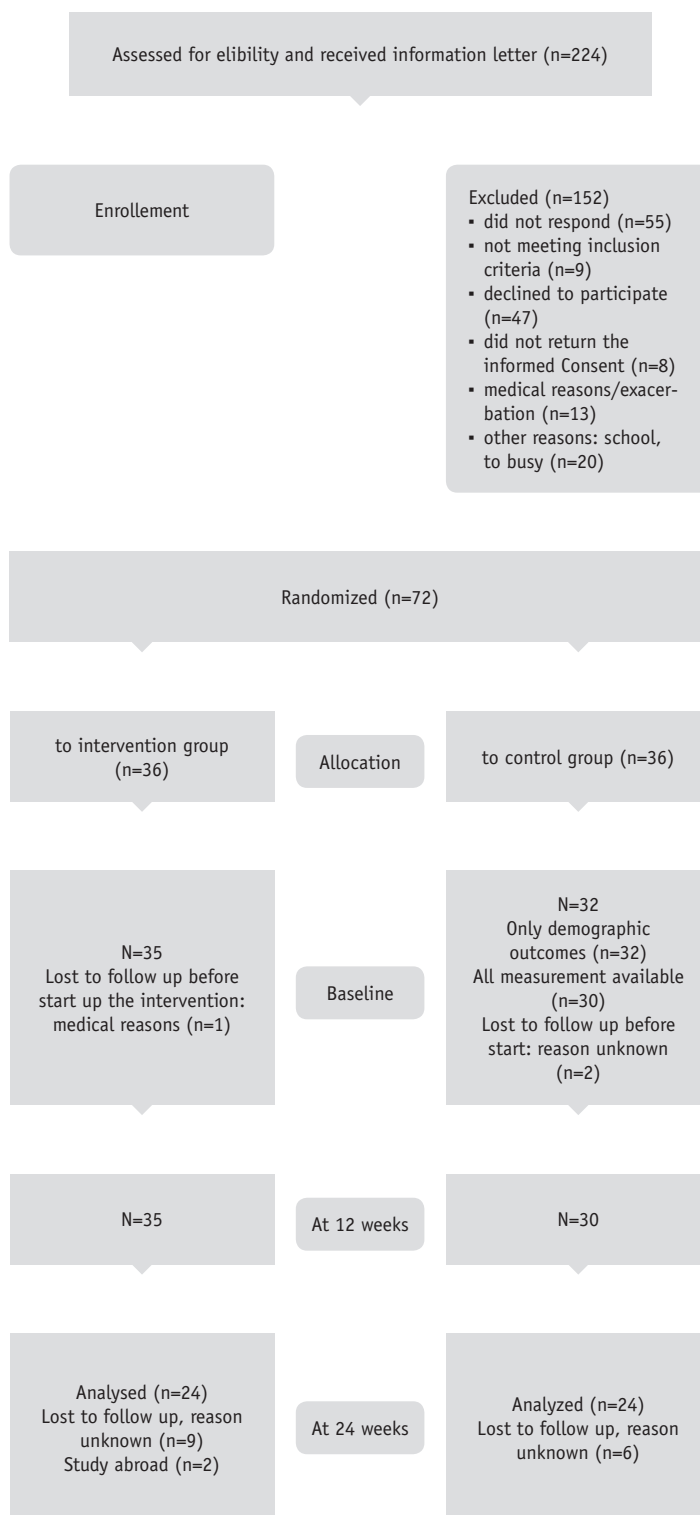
Assessed for elibility and received information letter (n=224)

Enrollement

Excluded (n=152)
▪ did not respond (n=55)
▪ not meeting inclusion criteria (n=9)
▪ declined to participate (n=47)
▪ did not return the informed Consent (n=8)
▪ medical reasons/exacerbation (n=13)
▪ other reasons: school, to busy (n=20)

Randomized (n=72)

to intervention group (n=36)

Allocation

to control group (n=36)

N=35
Lost to follow up before start up the intervention: medical reasons (n=1)

Baseline

N=32
Only demographic outcomes (n=32)
All measurement available (n=30)
Lost to follow up before start: reason unknown (n=2)

N=35

At 12 weeks

N=30

Analysed (n=24)
Lost to follow up, reason unknown (n=9)
Study abroad (n=2)

At 24 weeks

Analyzed (n=24)
Lost to follow up, reason unknown (n=6)